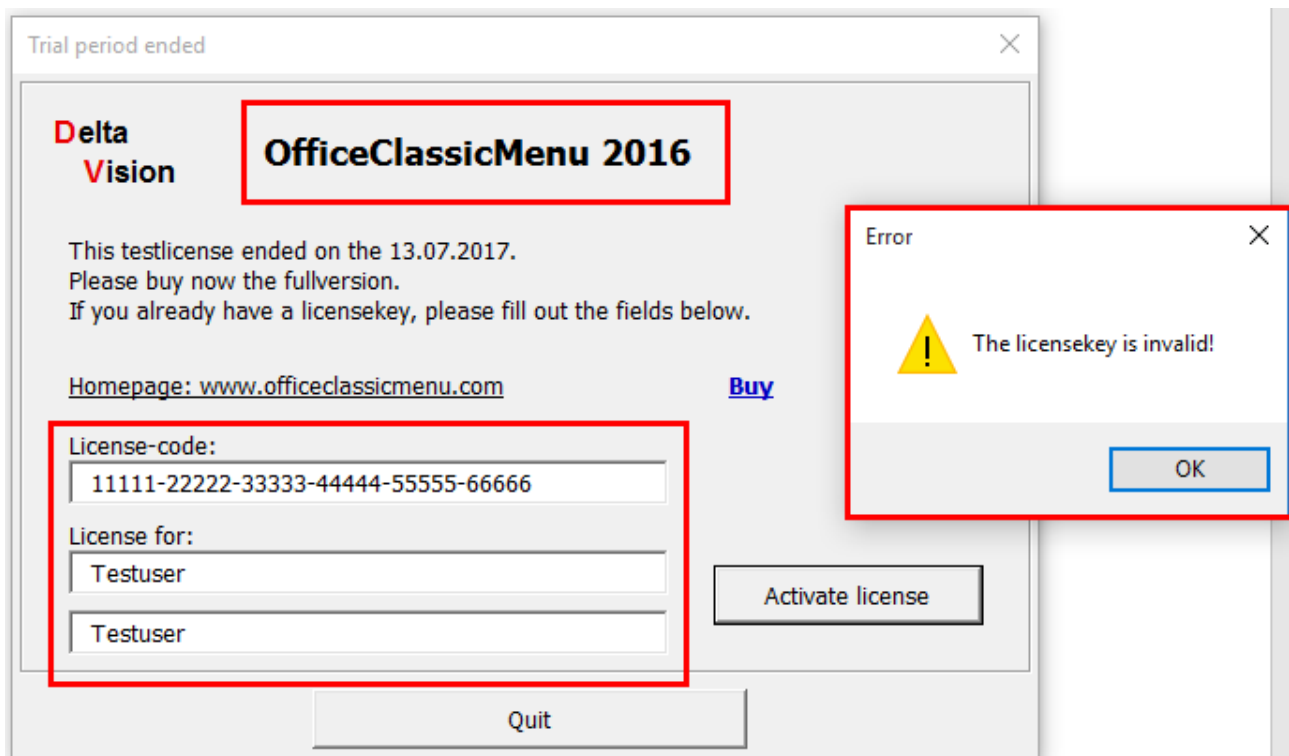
Trial period ended

Delta
Vision

OfficeClassicMenu 2016

This testlicense ended on the 13.07.2017.
Please buy now the fullversion.
If you already have a licensekey, please fill out the fields below.

Homepage: www.officeclassicmenu.com

Buy

License-code:
11111-22222-33333-44444-55555-66666

License for:
Testuser

Testuser

Activate license

Quit

Error

The licensekey is invalid!

OK